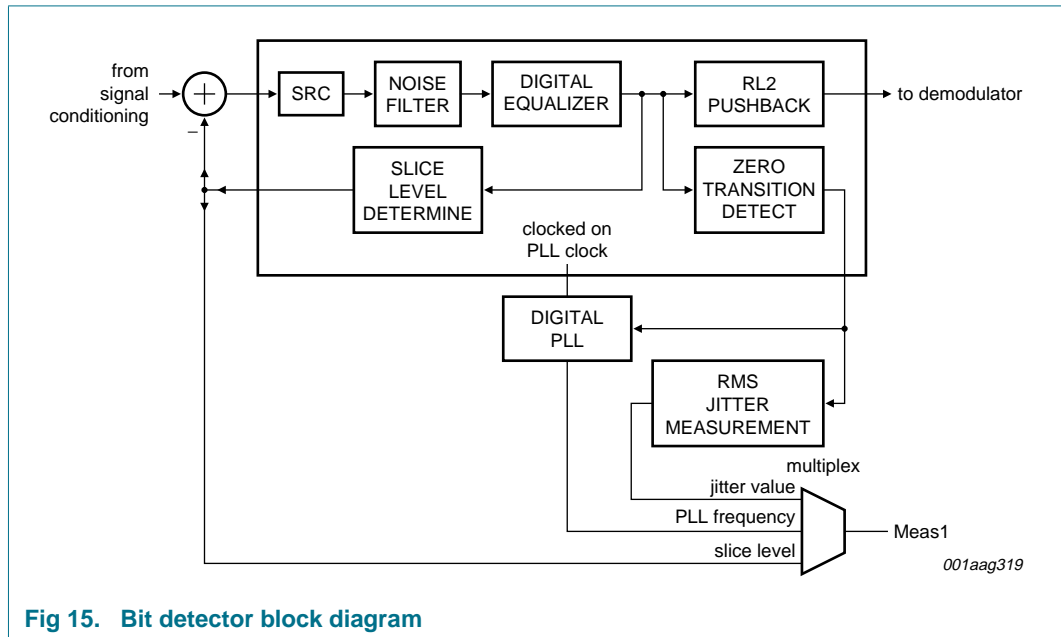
from signal conditioning

−

SRC

NOISE FILTER

DIGITAL EQUALIZER

RL2 PUSHBACK

to demodulator

SLICE LEVEL DETERMINE

ZERO TRANSITION DETECT

clocked on PLL clock

DIGITAL PLL

RMS JITTER MEASUREMENT

multiplex

jitter value

PLL frequency

slice level

Meas1

001aag319

Fig 15. Bit detector block diagram